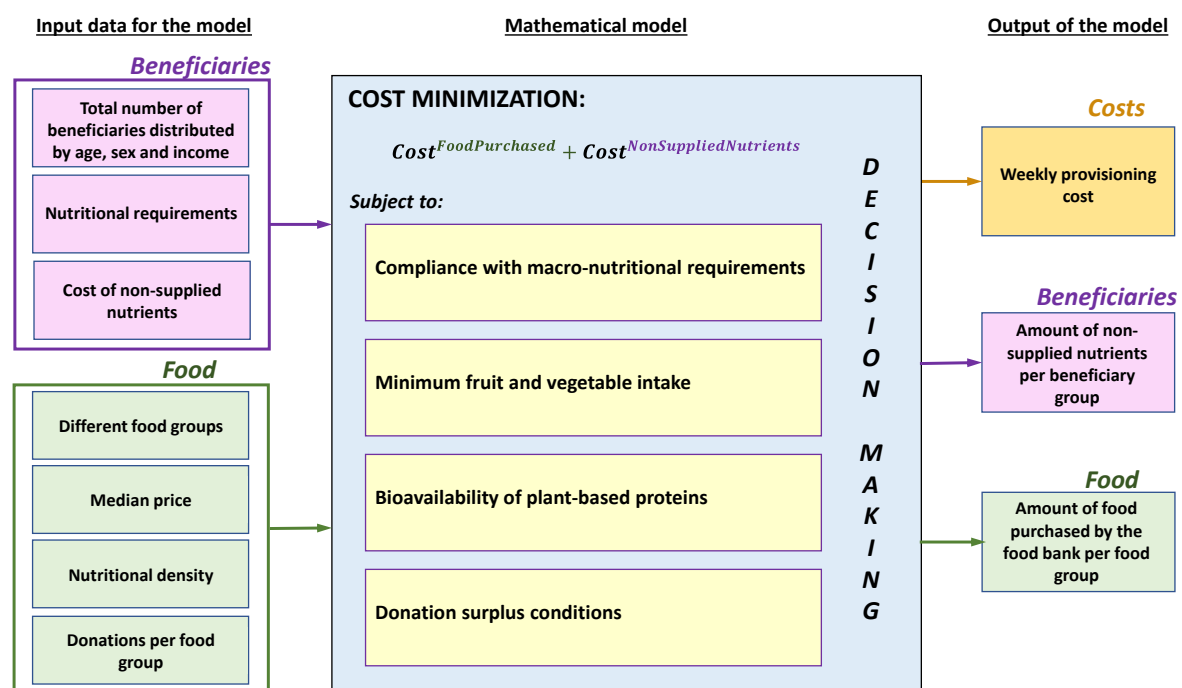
Input data for the model

Beneficiaries

Total number of beneficiaries distributed by age, sex and income

Nutritional requirements

Cost of non-supplied nutrients

Food

Different food groups

Median price

Nutritional density

Donations per food group

Mathematical model

COST MINIMIZATION:

$Cost^{FoodPurchased} + Cost^{NonSuppliedNutrients}$

Subject to:

Compliance with macro-nutritional requirements

Minimum fruit and vegetable intake

Bioavailability of plant-based proteins

Donation surplus conditions

DECISION MAKING

Output of the model

Costs

Weekly provisioning cost

Beneficiaries

Amount of non-supplied nutrients per beneficiary group

Food

Amount of food purchased by the food bank per food group